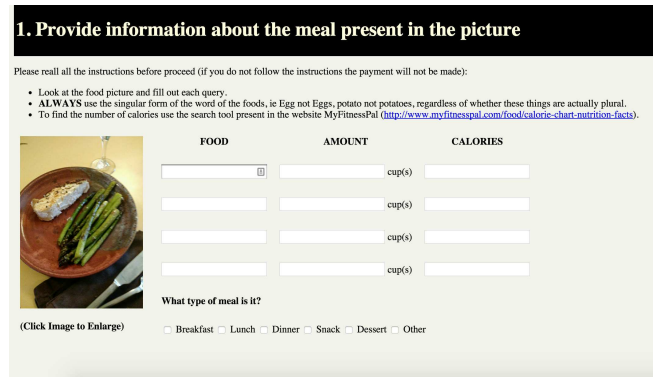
1. Provide information about the meal present in the picture

Please reall all the instructions before proceed (if you do not follow the instructions the payment will not be made):

- Look at the food picture and fill out each query.
- **ALWAYS** use the singular form of the word of the foods, ie Egg not Eggs, potato not potatoes, regardless of whether these things are actually plural.
- To find the number of calories use the search tool present in the website MyFitnessPal (http://www.myfitnesspal.com/food/calorie-chart-nutrition-facts).

| FOOD | AMOUNT | CALORIES |
|---|---|---|
| | cup(s) | |
| | cup(s) | |
| | cup(s) | |
| | cup(s) | |

What type of meal is it?

(Click Image to Enlarge)

Breakfast Lunch Dinner Snack Dessert Other